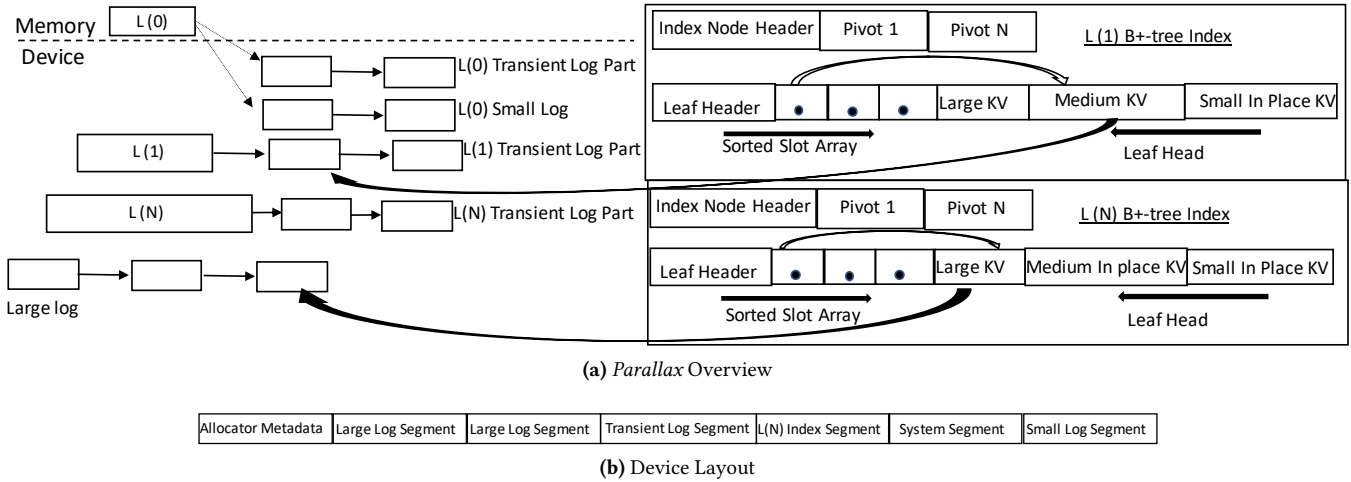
Memory
L (0)
Device
L(0) Transient Log Part
L(0) Small Log
L (1)
L(1) Transient Log Part
L (N)
L(N) Transient Log Part
Large log

Index Node Header
Pivot 1
Pivot N
L (1) B+-tree Index
Leaf Header
Large KV
Medium KV
Small In Place KV
Sorted Slot Array
Leaf Head

Index Node Header
Pivot 1
Pivot N
L (N) B+-tree Index
Leaf Header
Large KV
Medium In place KV
Small In Place KV
Sorted Slot Array
Leaf Head

(a) *Parallax* Overview

| Allocator Metadata | Large Log Segment | Large Log Segment | Transient Log Segment | L(N) Index Segment | System Segment | Small Log Segment |
|---|---|---|---|---|---|---|

(b) Device Layout